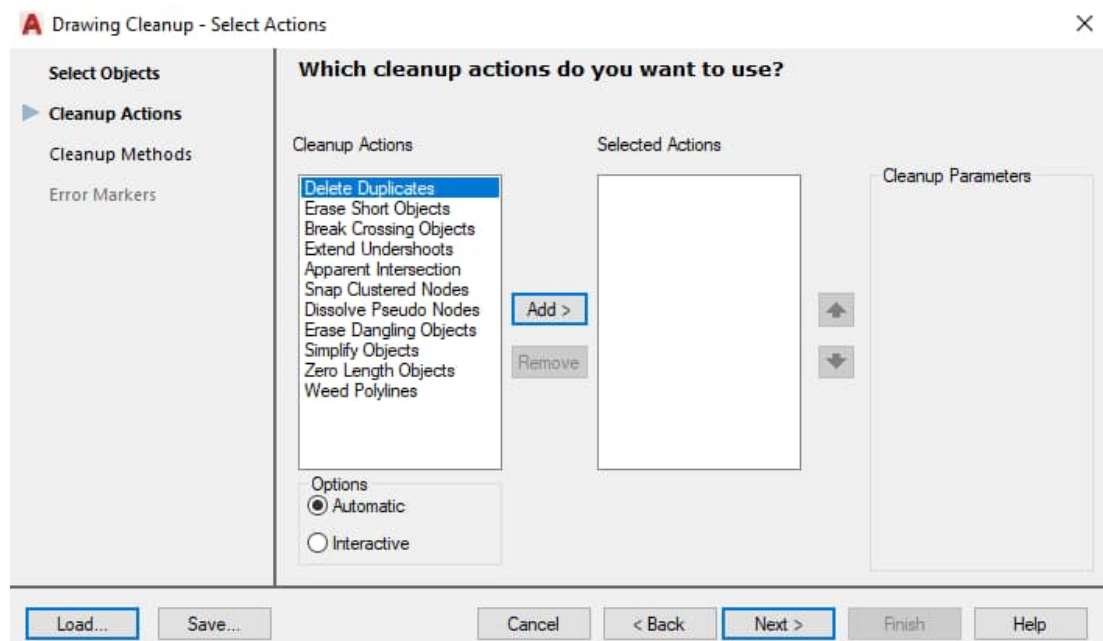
Drawing Cleanup - Select Actions

Select Objects
Cleanup Actions
Cleanup Methods
Error Markers

Which cleanup actions do you want to use?

Cleanup Actions
Delete Duplicates
Erase Short Objects
Break Crossing Objects
Extend Undershoots
Apparent Intersection
Snap Clustered Nodes
Dissolve Pseudo Nodes
Erase Dangling Objects
Simplify Objects
Zero Length Objects
Weed Polylines

Add >
Remove

Selected Actions

Cleanup Parameters

Options
Automatic
Interactive

Load...
Save...
Cancel
< Back
Next >
Finish
Help